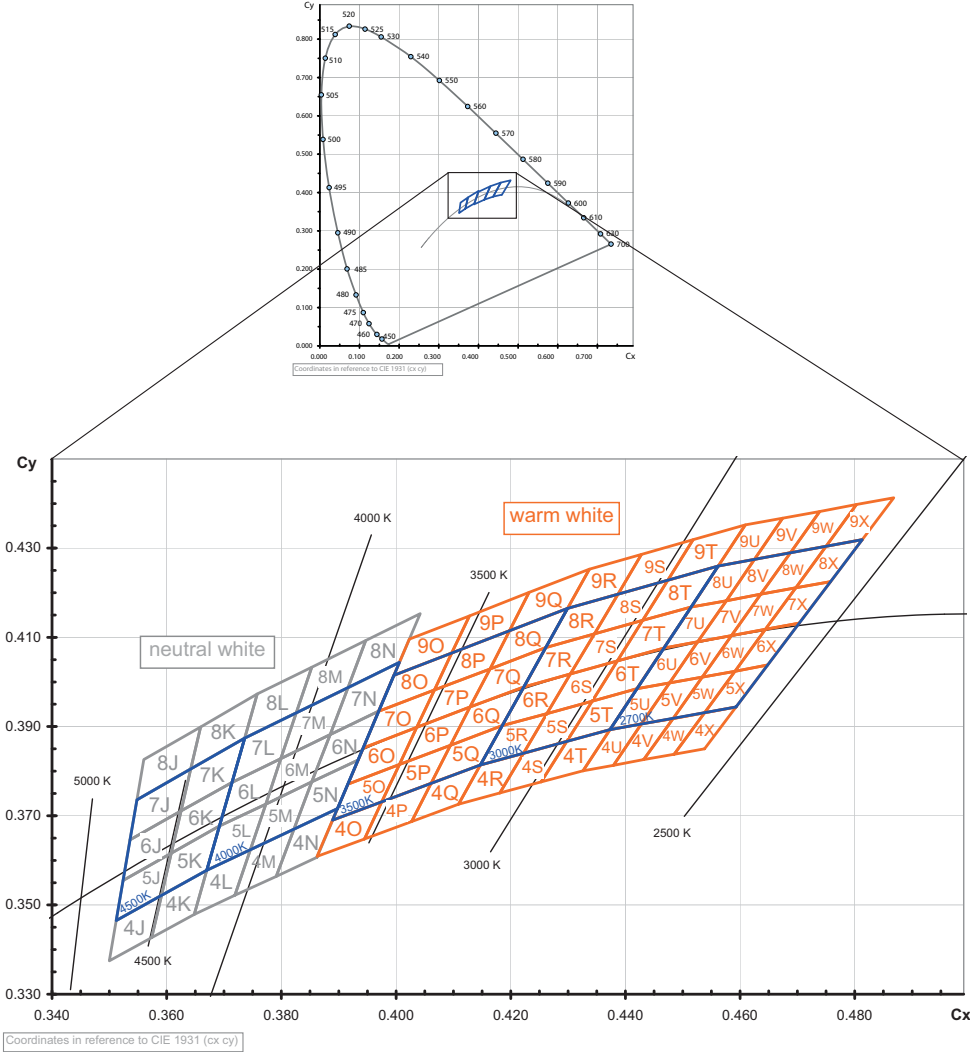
Cy
0.800
0.700
0.600
0.500
0.400
0.300
0.200
0.100
0.000
0.00 0.100 0.200 0.300 0.400 0.500 0.600 0.700
Cx
520 525 515 530 510 540 505 550 560 500 570 580 495 590 600 610 620 700 490 485 480 475 470 460 450
Coordinates in reference to CIE 1931 (cx cy)

Cy
0.430
0.410
0.390
0.370
0.350
0.330
0.340 0.360 0.380 0.400 0.420 0.440 0.460 0.480 Cx
warm white
neutral white
4000 K
3500 K
5000 K
4500 K
3000 K
2500 K
4500K 4000K 3500K 3000K 2700K
8J 7J 6J 5J 4J
8K 7K 6K 5K 4K
8L 7L 6L 5L 4L
8M 7M 6M 5M 4M
8N 7N 6N 5N 4N
9O 8O 7O 6O 5O 4O
9P 8P 7P 6P 5P 4P
9Q 8Q 7Q 6Q 5Q 4Q
9R 8R 7R 6R 5R 4R
9S 8S 7S 6S 5S 4S
9T 8T 7T 6T 5T 4T
9U 8U 7U 6U 5U 4U
9V 8V 7V 6V 5V 4V
9W 8W 7W 6W 5W 4W
9X 8X 7X 6X 5X 4X
Coordinates in reference to CIE 1931 (cx cy)